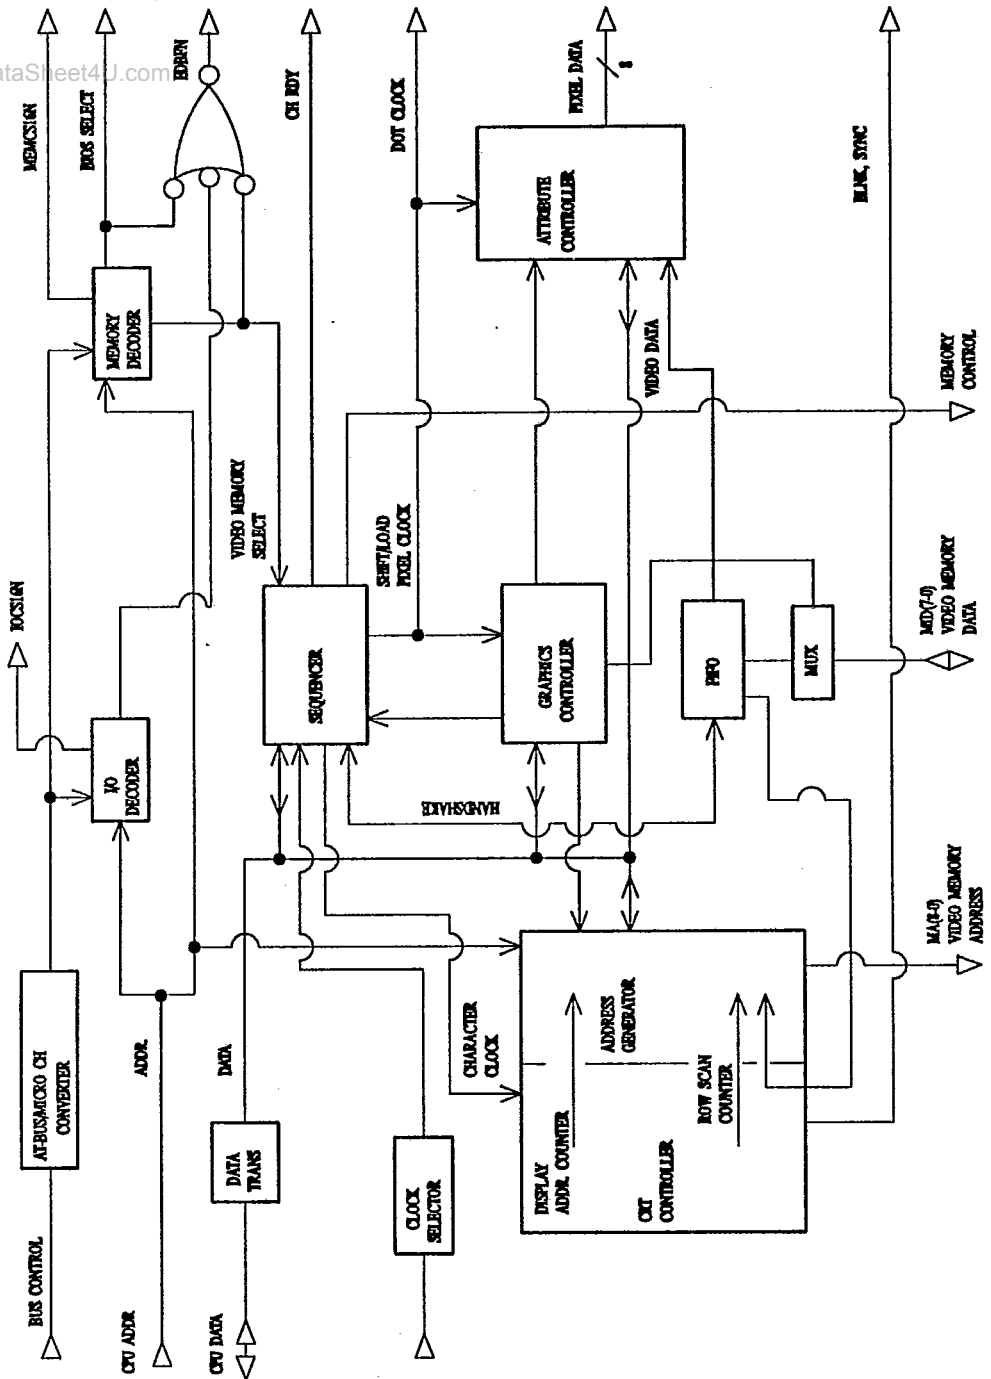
ataSheet4U.com

MEMCS16N

BIOS SELECT

EDBEN

CH RDY

DOT CLOCK

PIXEL DATA

8

ATTRIBUTE CONTROLLER

BLNK, SYNC

MEMORY DECODER

VIDEO DATA

MEMORY CONTROL

VIDEO MEMORY SELECT

SHIFT/LOAD PIXEL CLOCK

IOCS16N

SEQUENCER

GRAPHICS CONTROLLER

FIFO

MUX

MD(7-0) VIDEO MEMORY DATA

I/O DECODER

HANDSHAKE

AT-BUS/MICRO CH CONVERTER

ADDR

DATA

CHARACTER CLOCK

ADDRESS GENERATOR

ROW SCAN COUNTER

MA(8-0) VIDEO MEMORY ADDRESS

DISPLAY ADDR. COUNTER

CRT CONTROLLER

DATA TRANS

CLOCK SELECTOR

BUS CONTROL

CPU ADDR

CPU DATA